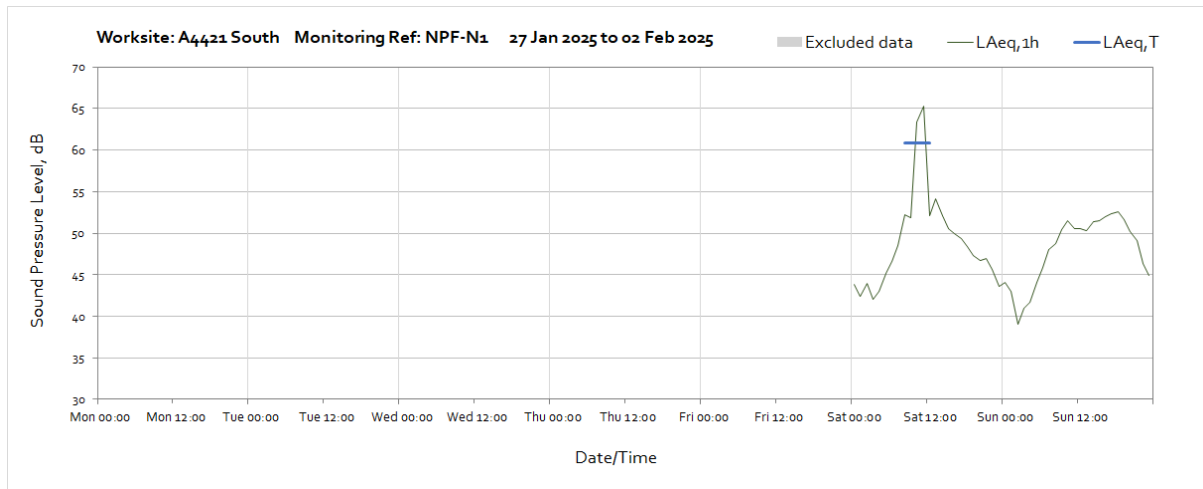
Worksite: A4421 South Monitoring Ref: NPF-N1 27 Jan 2025 to 02 Feb 2025

Excluded data LAeq,1h LAeq,T

Sound Pressure Level, dB

70
65
60
55
50
45
40
35
30

Mon 00:00 Mon 12:00 Tue 00:00 Tue 12:00 Wed 00:00 Wed 12:00 Thu 00:00 Thu 12:00 Fri 00:00 Fri 12:00 Sat 00:00 Sat 12:00 Sun 00:00 Sun 12:00

Date/Time